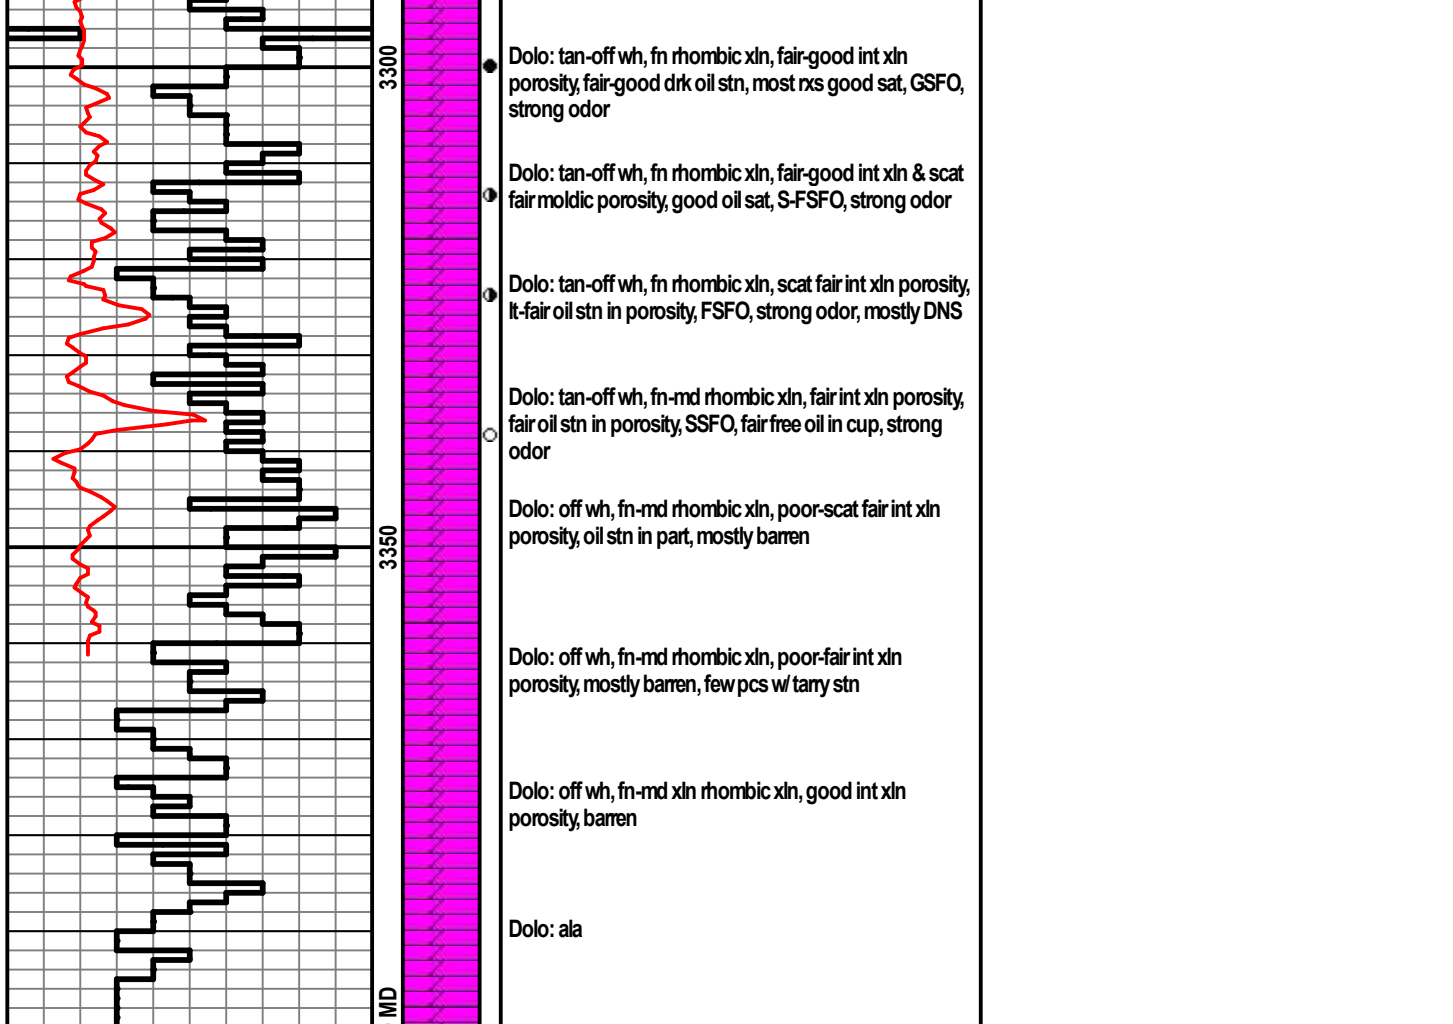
3300

3350

MD

Dolo: tan-off wh, fn rhombic xln, fair-good int xln porosity, fair-good drk oil stn, most rxs good sat, GSFO, strong odor

Dolo: tan-off wh, fn rhombic xln, fair-good int xln & scat fair moldic porosity, good oil sat, S-FSFO, strong odor

Dolo: tan-off wh, fn rhombic xln, scat fair int xln porosity, lt-fair oil stn in porosity, FSFO, strong odor, mostly DNS

Dolo: tan-off wh, fn-md rhombic xln, fair int xln porosity, fair oil stn in porosity, SSFO, fair free oil in cup, strong odor

Dolo: off wh, fn-md rhombic xln, poor-scat fair int xln porosity, oil stn in part, mostly barren

Dolo: off wh, fn-md rhombic xln, poor-fair int xln porosity, mostly barren, few pcs w/ tarry stn

Dolo: off wh, fn-md xln rhombic xln, good int xln porosity, barren

Dolo: ala